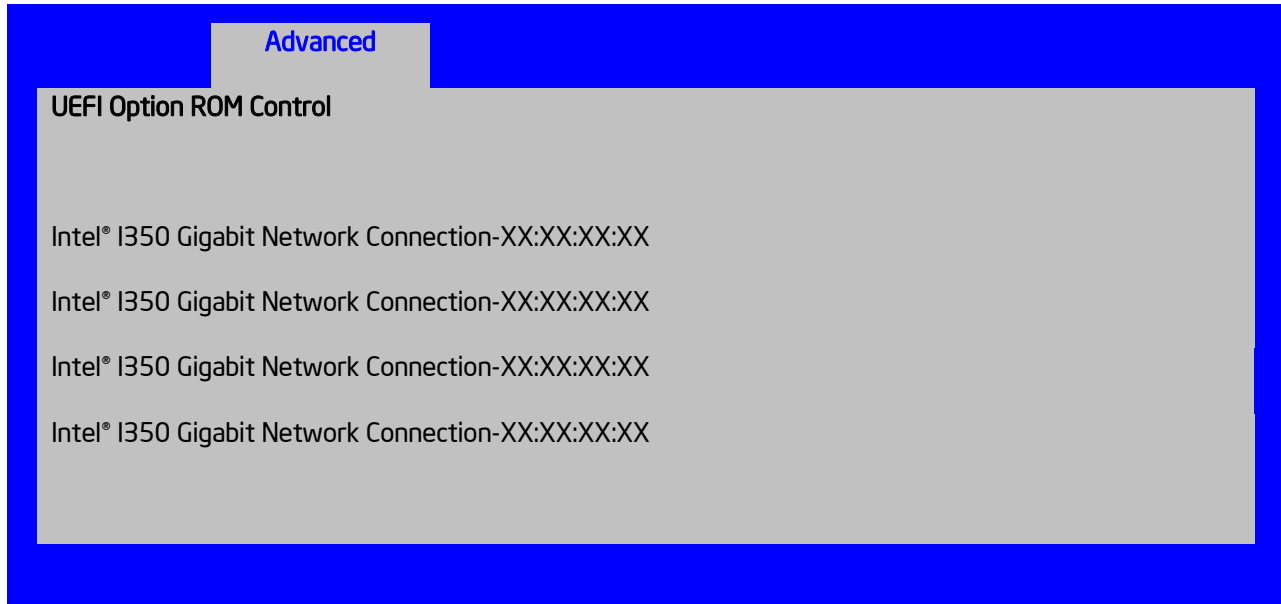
Advanced

UEFI Option ROM Control

Intel® I350 Gigabit Network Connection-XX:XX:XX:XX

Intel® I350 Gigabit Network Connection-XX:XX:XX:XX

Intel® I350 Gigabit Network Connection-XX:XX:XX:XX

Intel® I350 Gigabit Network Connection-XX:XX:XX:XX